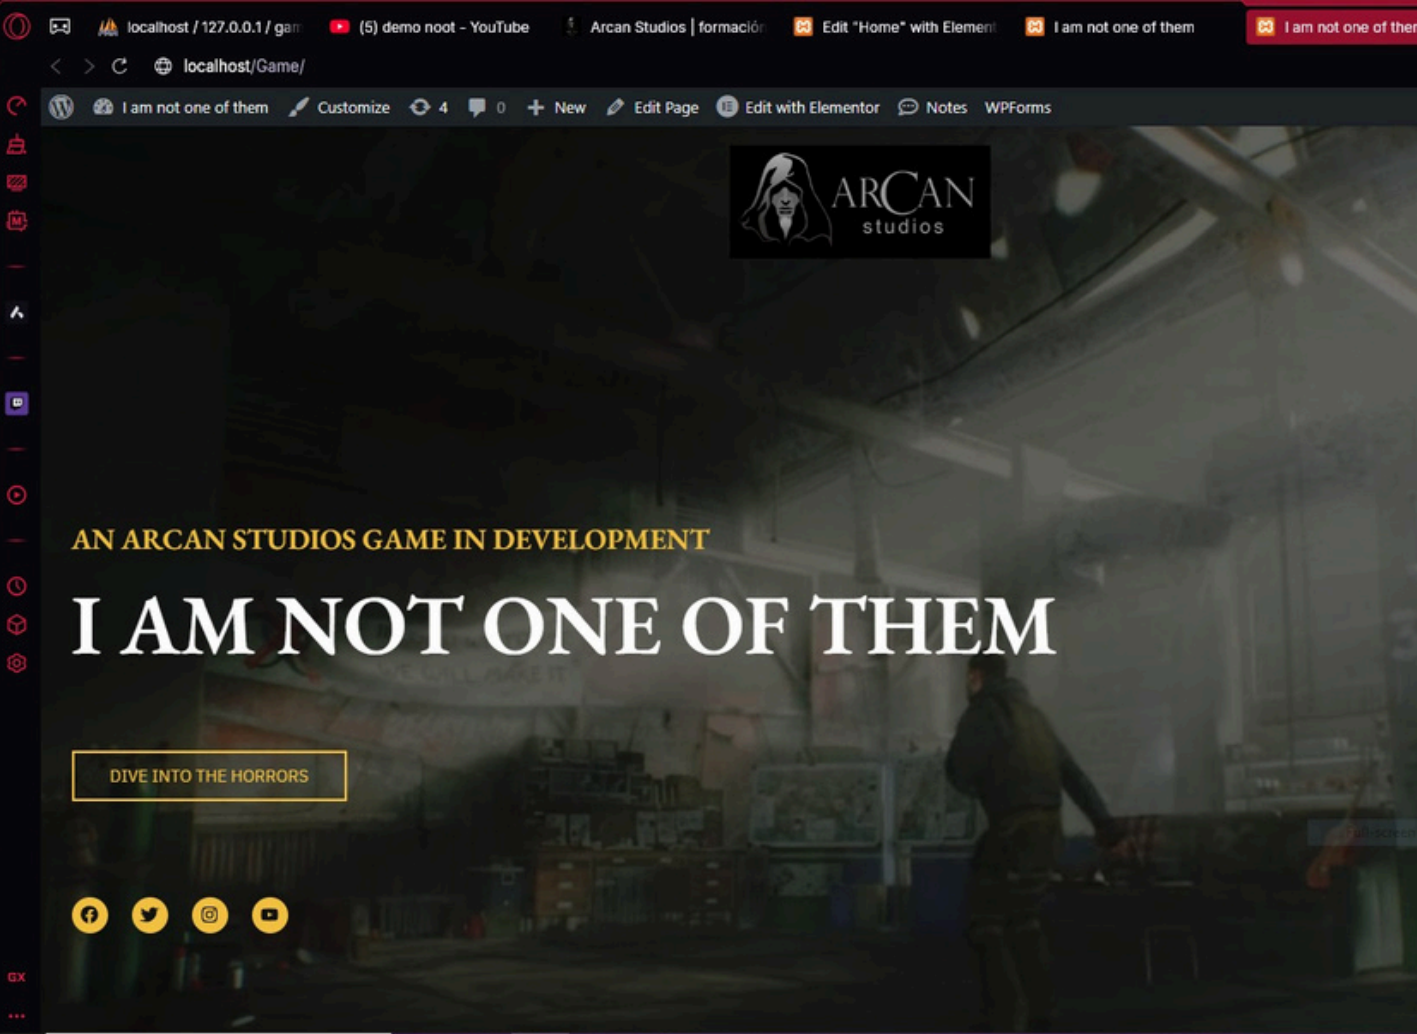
localhost / 127.0.0.1 / gam

(5) demo noot - YouTube

Arcan Studios | formación

Edit "Home" with Element

I am not one of them

I am not one of ther

localhost/Game/

I am not one of them

Customize

4

0

New

Edit Page

Edit with Elementor

Notes

WPForms

ARCAN studios

AN ARCAN STUDIOS GAME IN DEVELOPMENT

I AM NOT ONE OF THEM

DIVE INTO THE HORRORS

GX